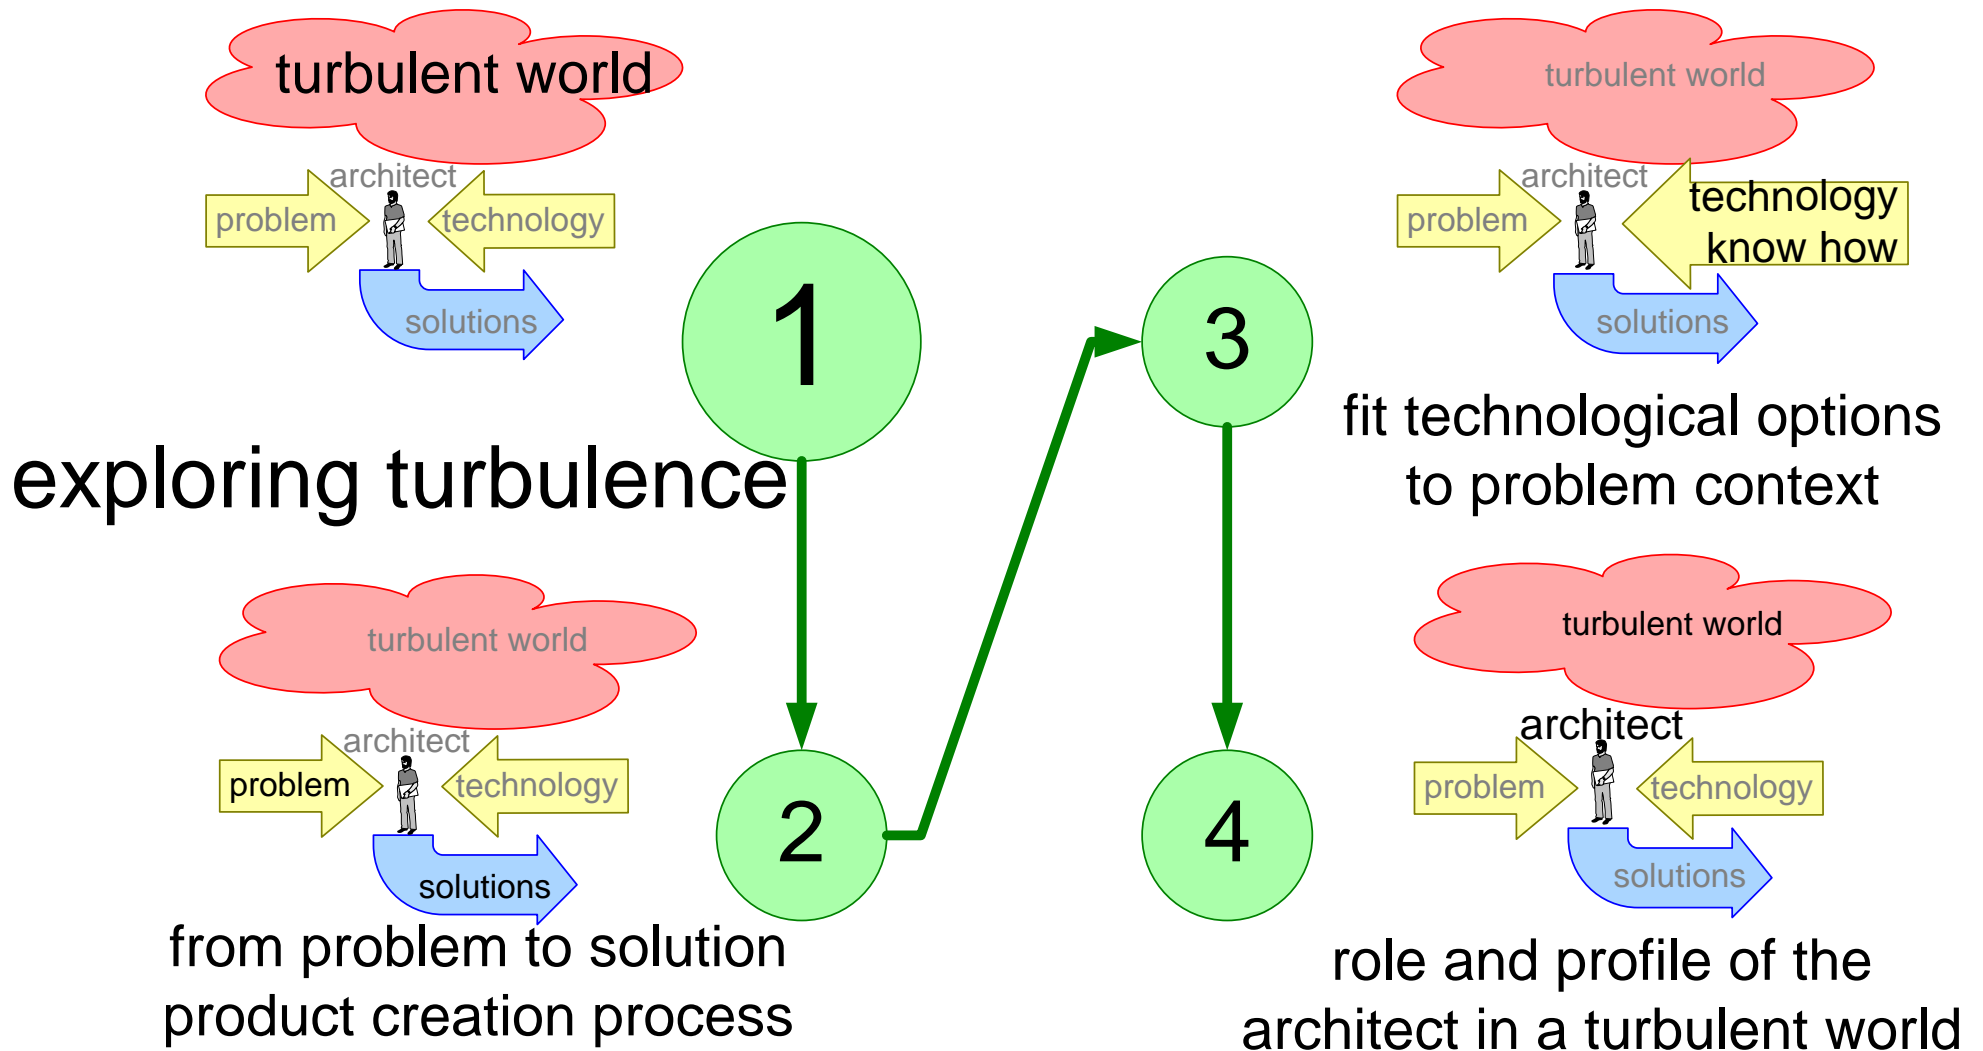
turbulent world

architect

problem

technology

solutions

1

exploring turbulence

turbulent world

architect

problem

technology

solutions

2

from problem to solution product creation process

3

turbulent world

architect

problem

technology know how

solutions

fit technological options to problem context

4

turbulent world

architect

problem

technology

solutions

role and profile of the architect in a turbulent world